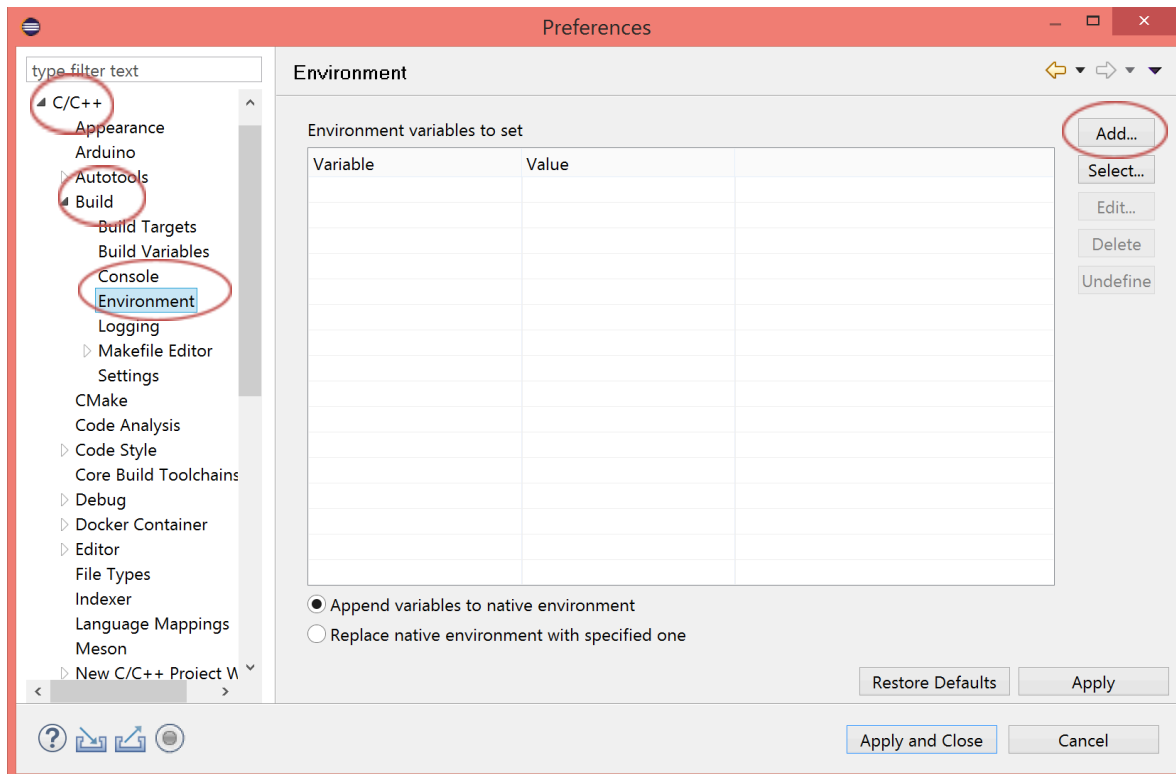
Preferences

type filter text

C/C++
Appearance
Arduino
Autotools
Build
Build Targets
Build Variables
Console
Environment
Logging
Makefile Editor
Settings
CMake
Code Analysis
Code Style
Core Build Toolchains
Debug
Docker Container
Editor
File Types
Indexer
Language Mappings
Meson
New C/C++ Project W

Environment

Environment variables to set

| Variable | Value |
|---|---|

Add...
Select...
Edit...
Delete
Undefine

Append variables to native environment
Replace native environment with specified one

Restore Defaults
Apply

Apply and Close
Cancel